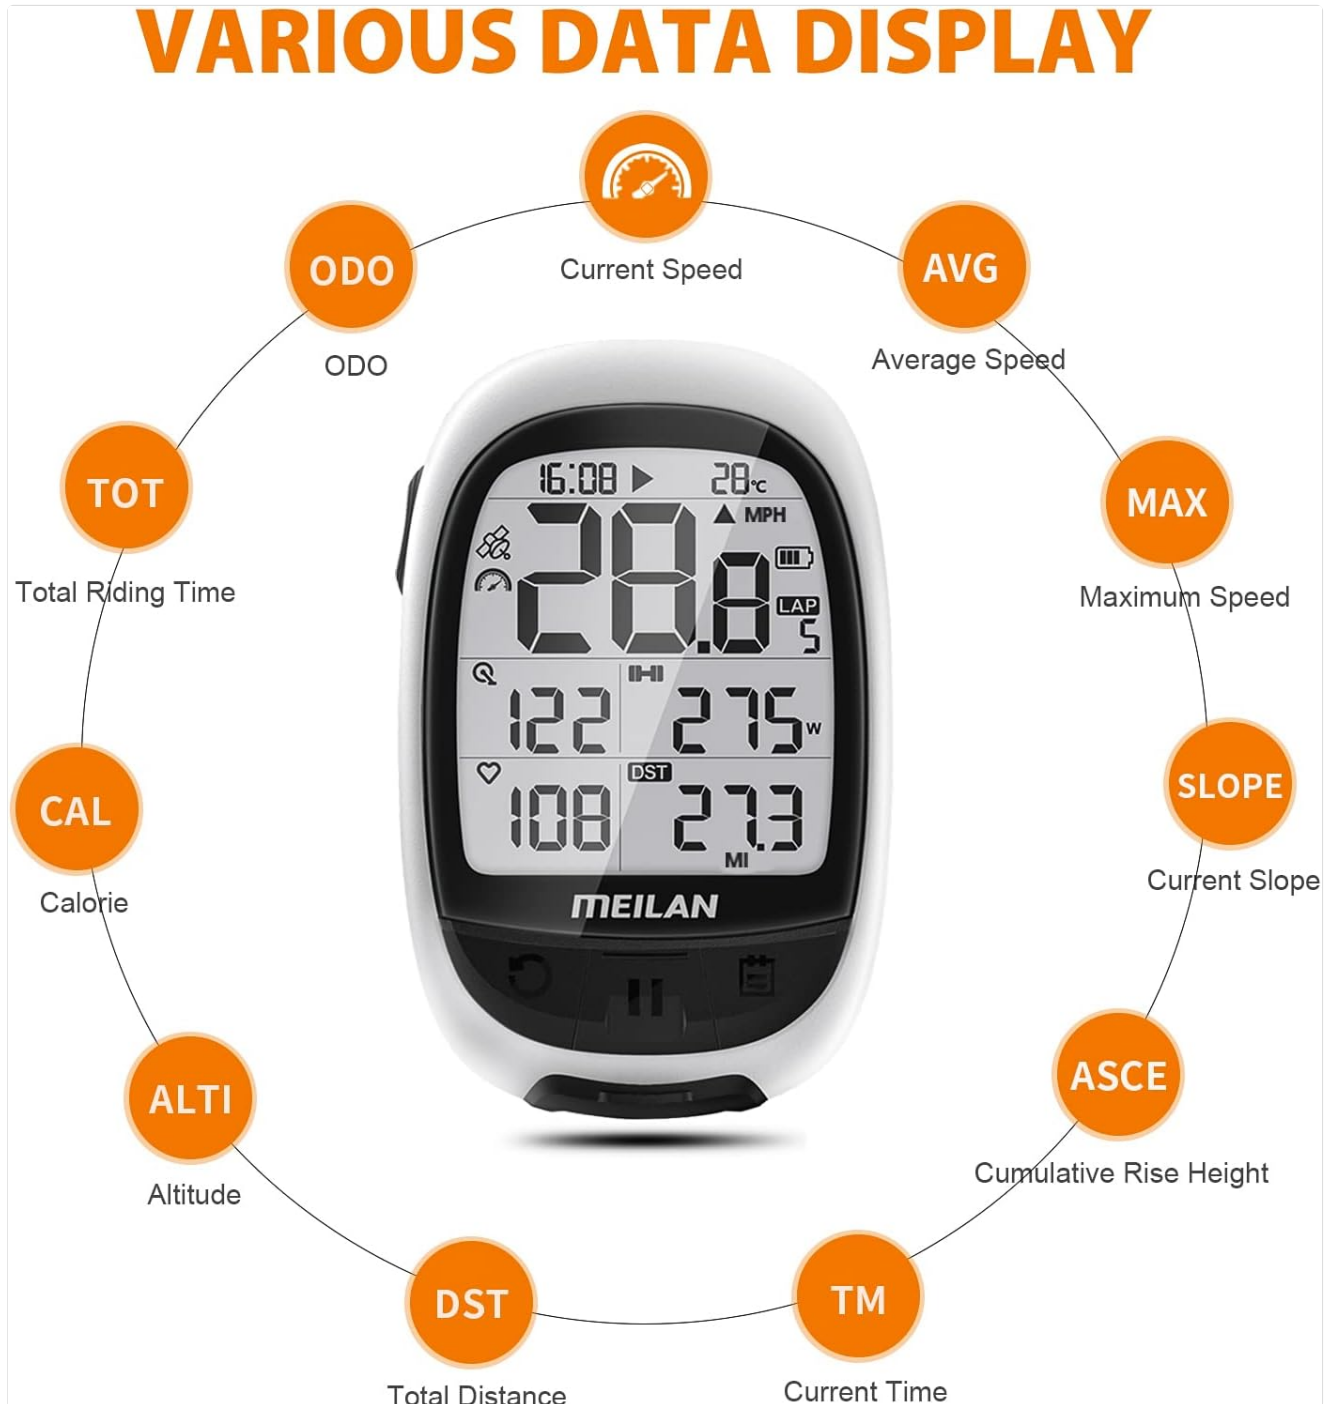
VARIOUS DATA DISPLAY

Current Speed

ODO

ODO

AVG

Average Speed

TOT

Total Riding Time

MAX

Maximum Speed

16:08 ▶ 28°C

MPH

28.8

LAP

5

122 275 W

DST

108 27.3

MI

MEILAN

SLOPE

Current Slope

CAL

Calorie

ALTI

Altitude

ASCE

Cumulative Rise Height

DST

Total Distance

TM

Current Time